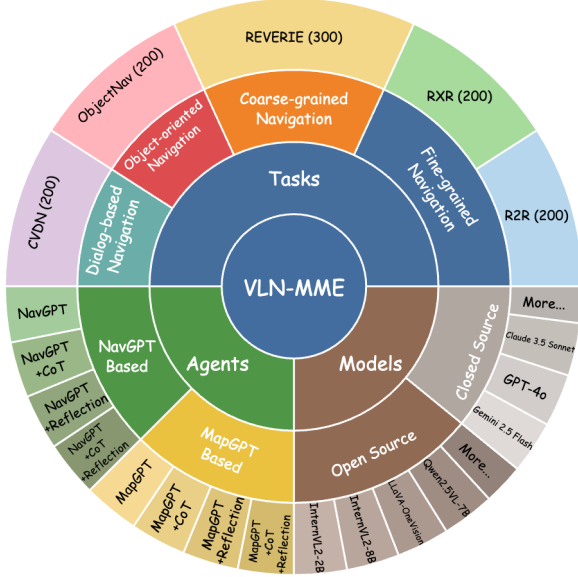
VLN-MME

Tasks

Coarse-grained Navigation

REVERIE (300)

Fine-grained Navigation

RXR (200)

R2R (200)

Object-oriented Navigation

ObjectNav (200)

Dialog-based Navigation

CVDN (200)

Agents

NavGPT Based

NavGPT

NavGPT +CoT

NavGPT +Reflection

NavGPT +CoT +Reflection

MapGPT Based

MapGPT

MapGPT +CoT

MapGPT +Reflection

MapGPT +CoT +Reflection

Models

Closed Source

More...

Claude 3.5 Sonnet

GPT-4o

Gemini 2.5 Flash

Open Source

More...

Qwen2.5VL-7B

LLaVA-OneVision

InternVL2-8B

InternVL2-2B